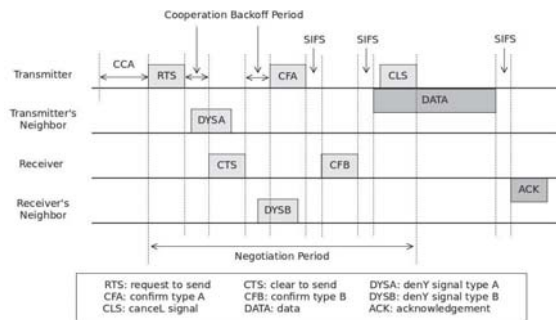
Cooperation Backoff Period

SIFS SIFS SIFS

Transmitter

CCA

RTS

CFA

CLS

DATA

Transmitter's Neighbor

DYSA

Receiver

CTS

CFB

ACK

Receiver's Neighbor

DYSB

Negotiation Period

| RTS: request to send | CTS: clear to send | DYSA: denY signal type A |
|---|---|---|
| CFA: confirm type A | CFB: confirm type B | DYSB: denY signal type B |
| CLS: canceL signal | DATA: data | ACK: acknowledgement |